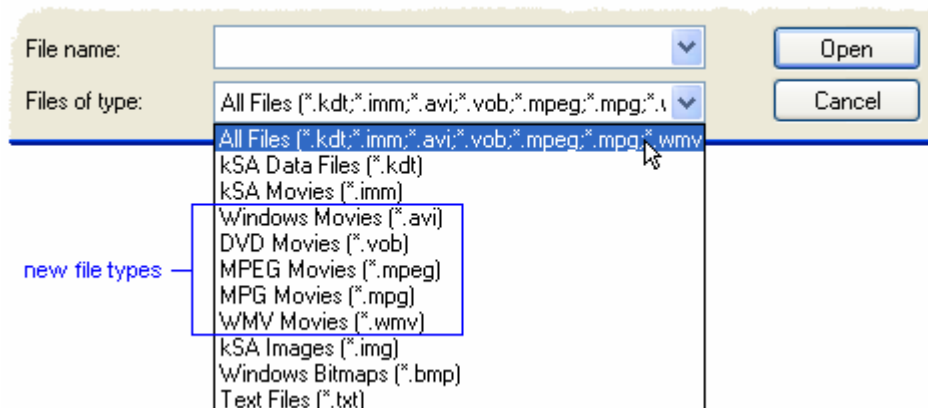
File name:

Files of type:

All Files (*.kdt;*.imm;*.avi;*.vob;*.mpeg;*.mpg;*.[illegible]

Open

Cancel

All Files (*.kdt;*.imm;*.avi;*.vob;*.mpeg;*.mpg;*.wmv

kSA Data Files (*.kdt)

kSA Movies (*.imm)

Windows Movies (*.avi)

DVD Movies (*.vob)

MPEG Movies (*.mpeg)

MPG Movies (*.mpg)

WMV Movies (*.wmv)

kSA Images (*.img)

Windows Bitmaps (*.bmp)

Text Files (*.txt)

new file types